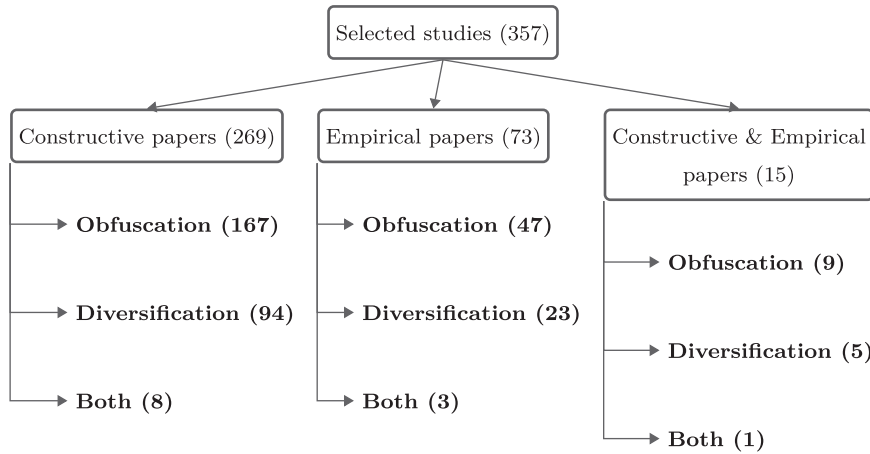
Selected studies (357)

Constructive papers (269)

Obfuscation (167)

Diversification (94)

Both (8)

Empirical papers (73)

Obfuscation (47)

Diversification (23)

Both (3)

Constructive & Empirical papers (15)

Obfuscation (9)

Diversification (5)

Both (1)